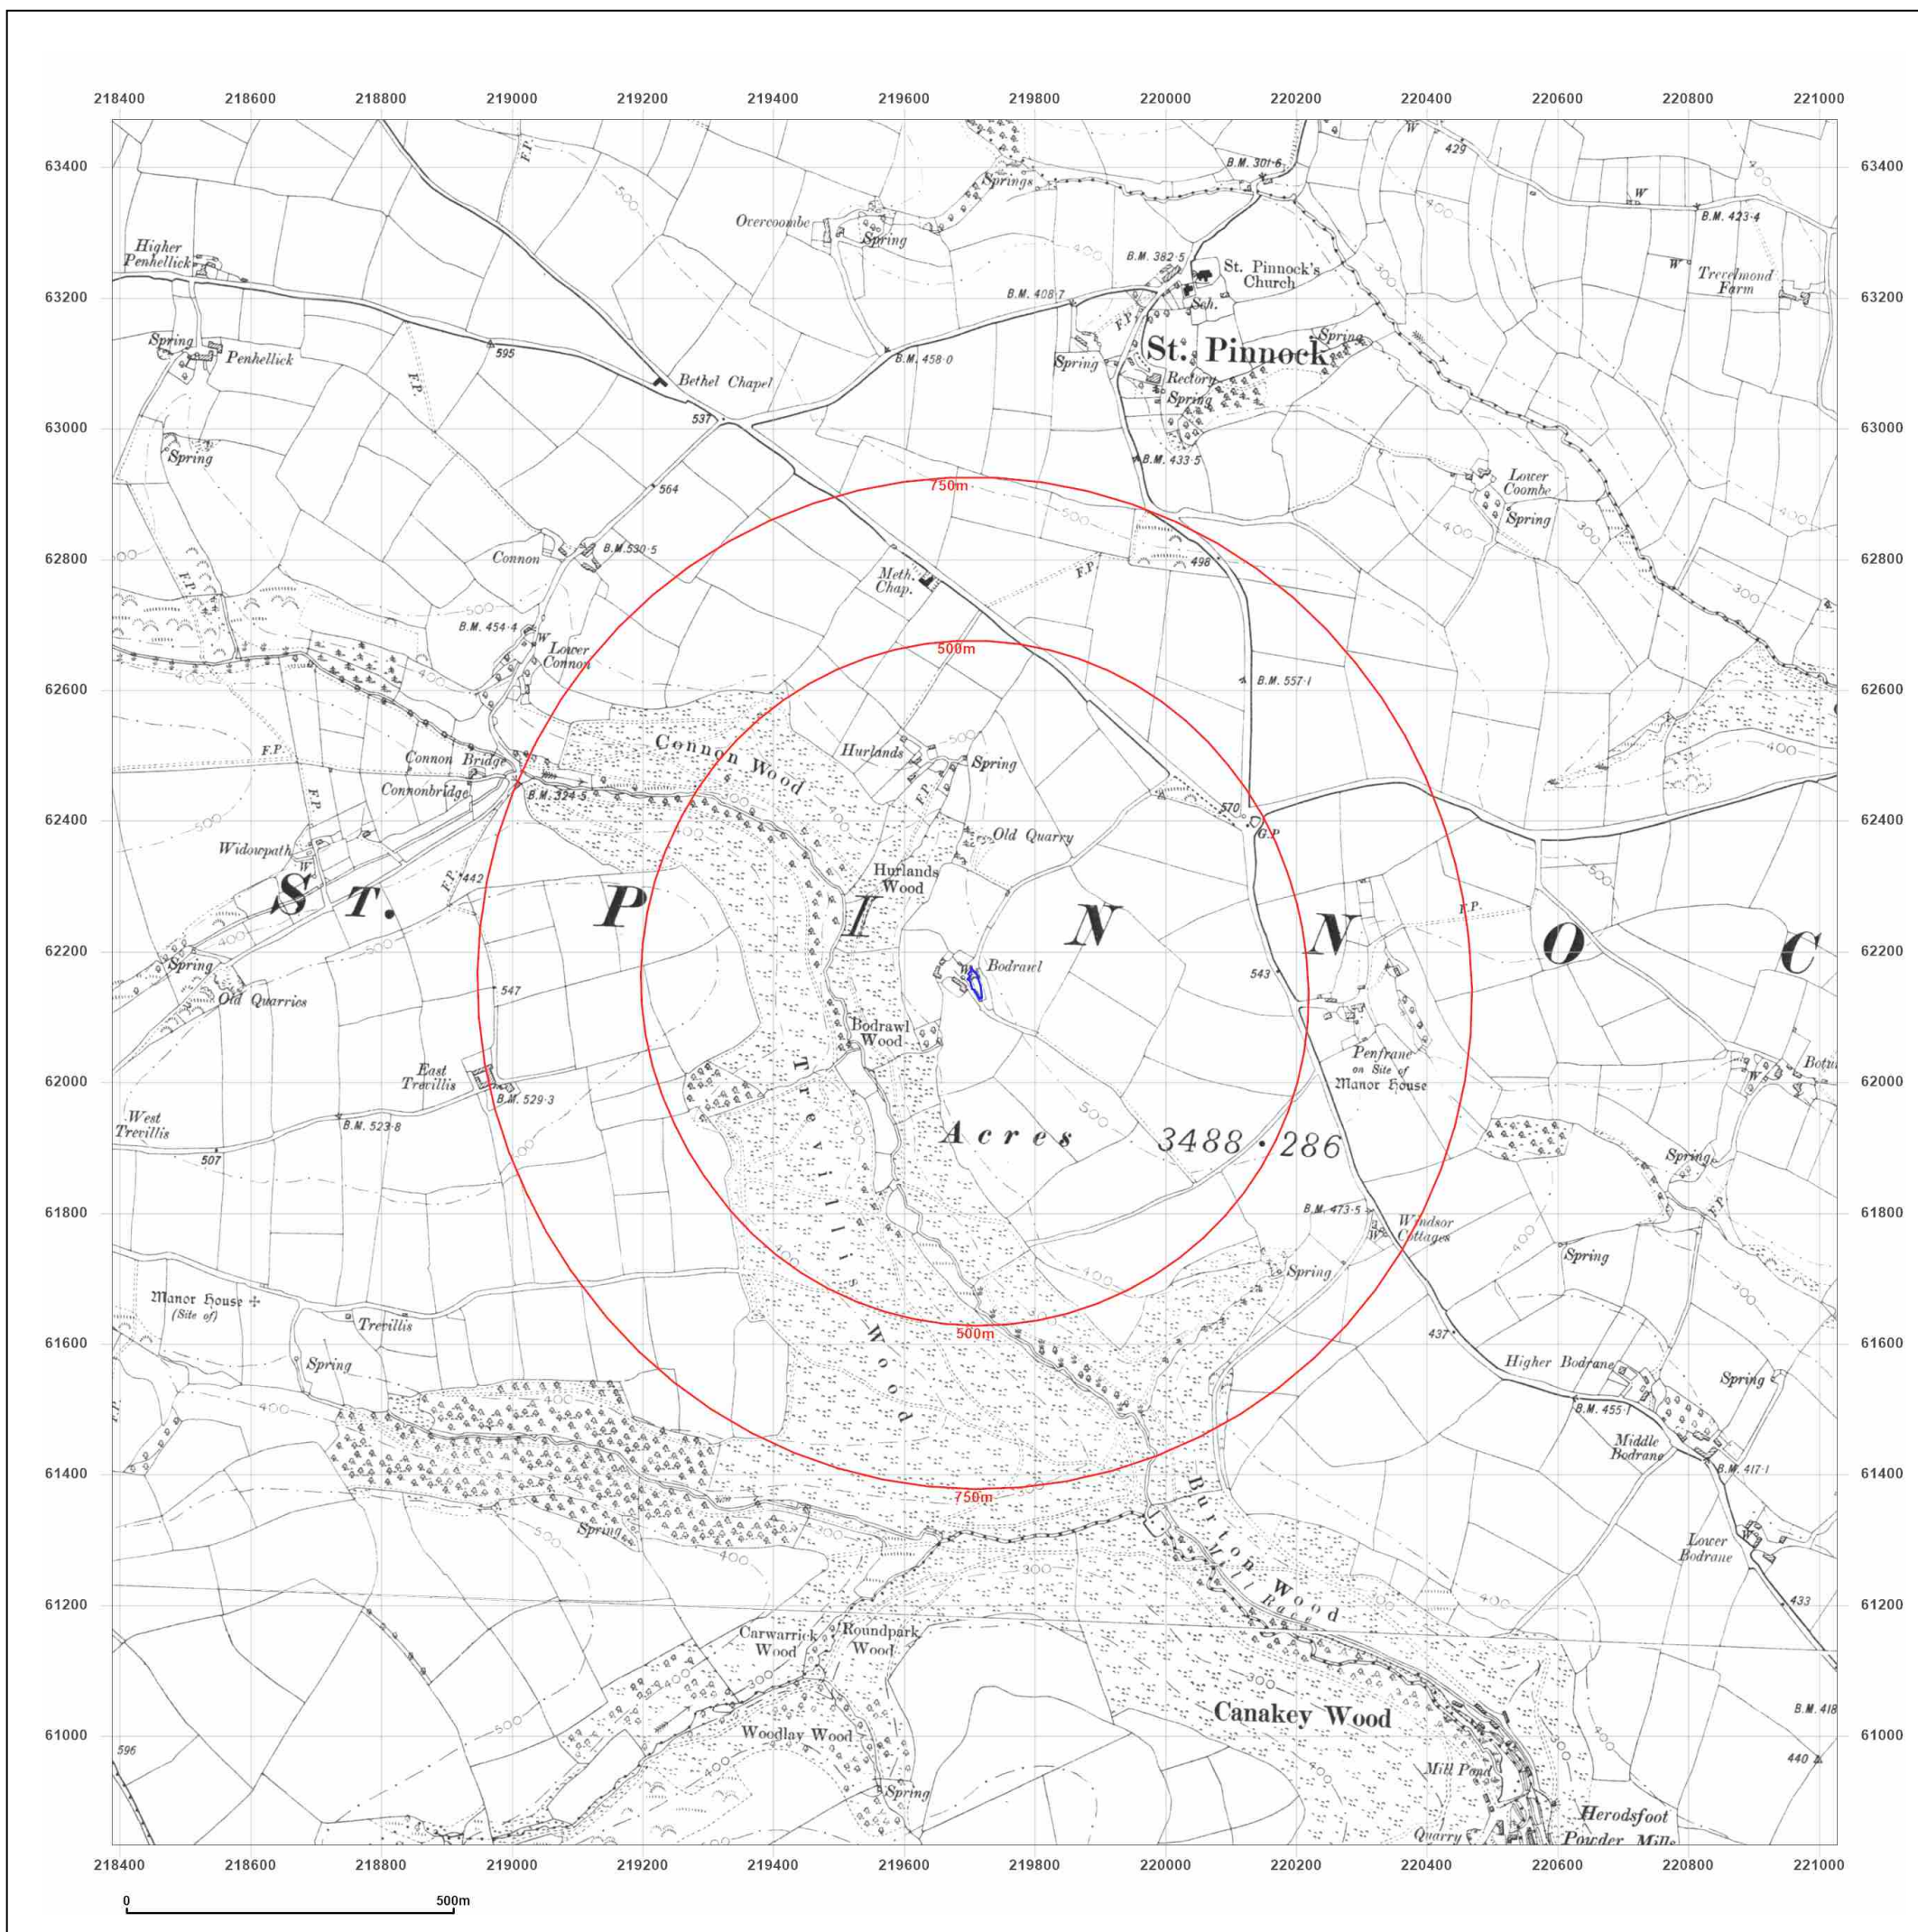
218400 218600 218800 219000 219200 219400 219600 219800 220000 220200 220400 220600 220800 221000

63400
63200
63000
62800
62600
62400
62200
62000
61800
61600
61400
61200
61000

F.P.
B.M. 301·6
Springs
429
W
Overcoombe
Spring
B.M. 423·4
B.M. 382·5
St. Pinnock's Church
W
Treelmond Farm
Higher Penhellick
B.M. 408·7
Sch.
F.P.
Spring
Penhellick
595
B.M. 458·0
Spring
St. Pinnock
F.P.
Bethel Chapel
Rectory
Spring
537
Spring
B.M. 433·5
Lower Coombe
564
750m
Spring
B.M. 530·5
Connon
Meth. Chap.
F.P.
498
B.M. 454·4
W
Lower Connon
500m
B.M. 557·1
F.P.
Connon Wood
Hurlands
Spring
Connon Bridge
Connonbridge
B.M. 324·5
570
G.P.
Old Quarry
Widowpath
W
442
Hurlands Wood
S T. P I N N O C
F.P.
Spring
Bodrawl
543
Old Quarries
547
Bodrawl Wood
Penfrane on Site of Manor House
East Trevillis
B.M. 529·3
Botu
West Trevillis
B.M. 523·8
Acres 3488·286
507
Trevillis Wood
Spring
B.M. 473·5
Windsor Cottages
Spring
Spring
Manor House (Site of)
Trevillis
500m
437
Spring
Higher Bodrane
Spring
B.M. 455·1
Middle Bodrane
B.M. 417·1
750m
Burton Wood
Spring
Lower Bodrane
Mill Race
433
Carwarrick Wood
Roundpark Wood
Canakey Wood
B.M. 418
Woodlay Wood
596
Mill Pond
440
Spring
Herodsfoot Powder Mills
Quarry

0 500m